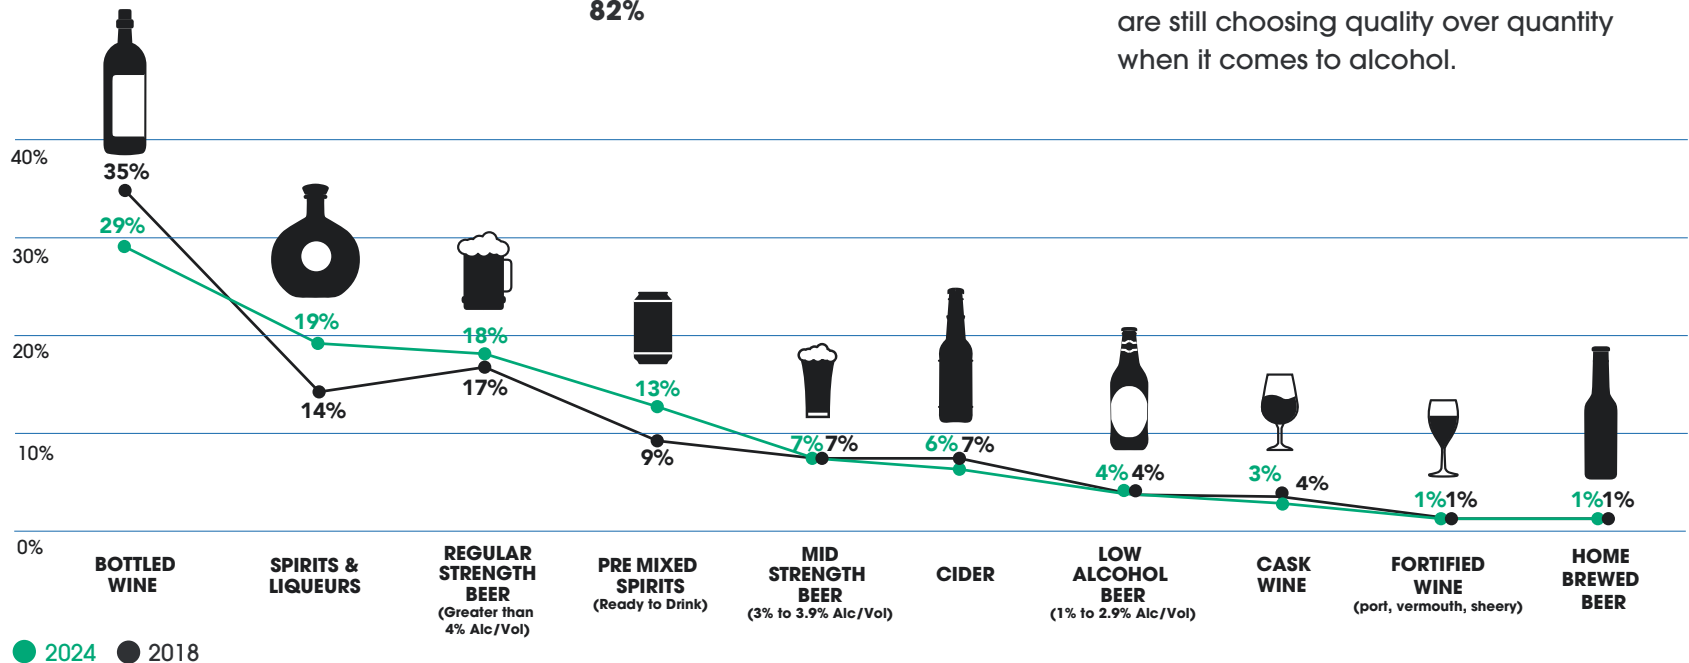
82%

are still choosing quality over quantity when it comes to alcohol.

40%
30%
20%
10%
0%

35%
29%
19%
14%
18%
17%
13%
9%
7% 7%
6% 7%
4% 4%
3% 4%
1% 1%
1% 1%

BOTTLED WINE

SPIRITS & LIQUEURS

REGULAR STRENGTH BEER (Greater than 4% Alc/Vol)

PRE MIXED SPIRITS (Ready to Drink)

MID STRENGTH BEER (3% to 3.9% Alc/Vol)

CIDER

LOW ALCOHOL BEER (1% to 2.9% Alc/Vol)

CASK WINE

FORTIFIED WINE (port, vermouth, sheery)

HOME BREWED BEER

2024 2018